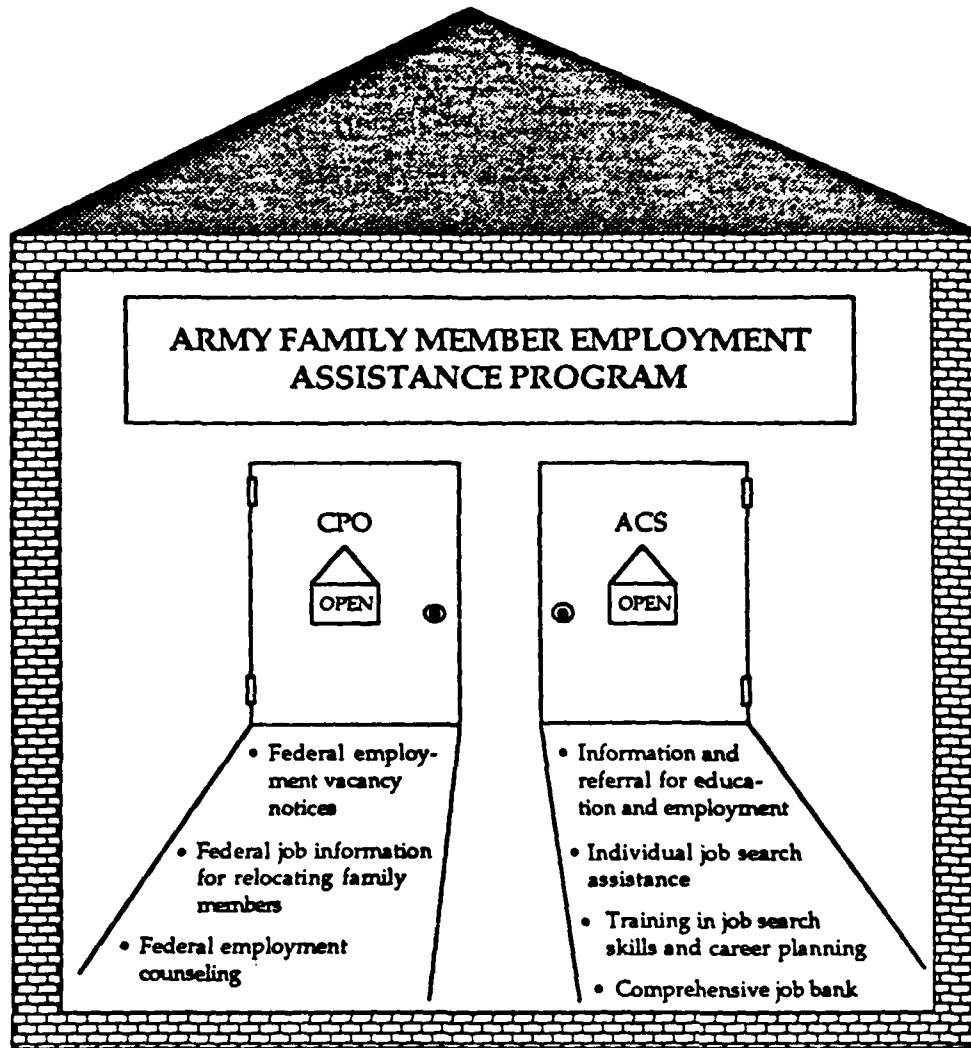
ARMY FAMILY MEMBER EMPLOYMENT ASSISTANCE PROGRAM

CPO

OPEN

ACS

OPEN

• Federal employment vacancy notices

• Federal job information for relocating family members

• Federal employment counseling

• Information and referral for education and employment

• Individual job search assistance

• Training in job search skills and career planning

• Comprehensive job bank